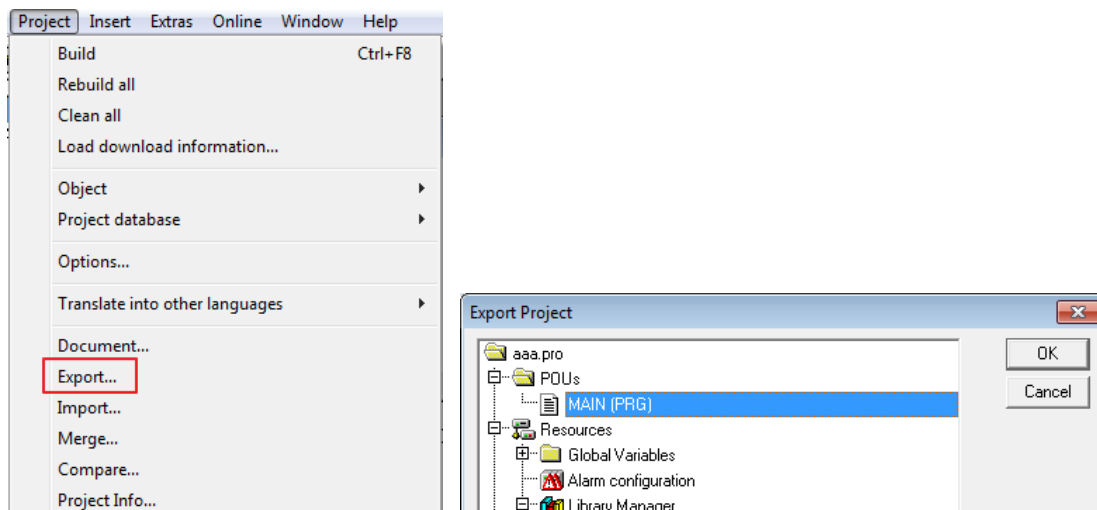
Project Insert Extras Online Window Help

Build Ctrl+F8
Rebuild all
Clean all
Load download information...

Object
Project database

Options...

Translate into other languages

Document...
Export...
Import...
Merge...
Compare...
Project Info...

Export Project

aaa.pro
POUs
MAIN (PRG)
Resources
Global Variables
Alarm configuration
Library Manager

OK
Cancel